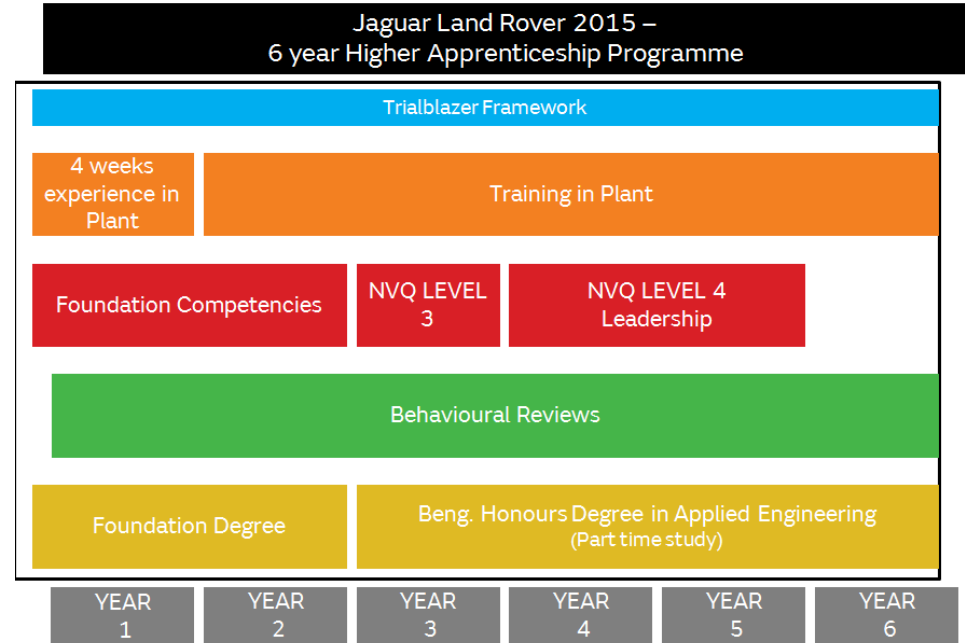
Jaguar Land Rover 2015 –
6 year Higher Apprenticeship Programme

Trialblazer Framework

4 weeks experience in Plant

Training in Plant

Foundation Competencies

NVQ LEVEL 3

NVQ LEVEL 4 Leadership

Behavioural Reviews

Foundation Degree

Beng. Honours Degree in Applied Engineering
(Part time study)

YEAR 1

YEAR 2

YEAR 3

YEAR 4

YEAR 5

YEAR 6